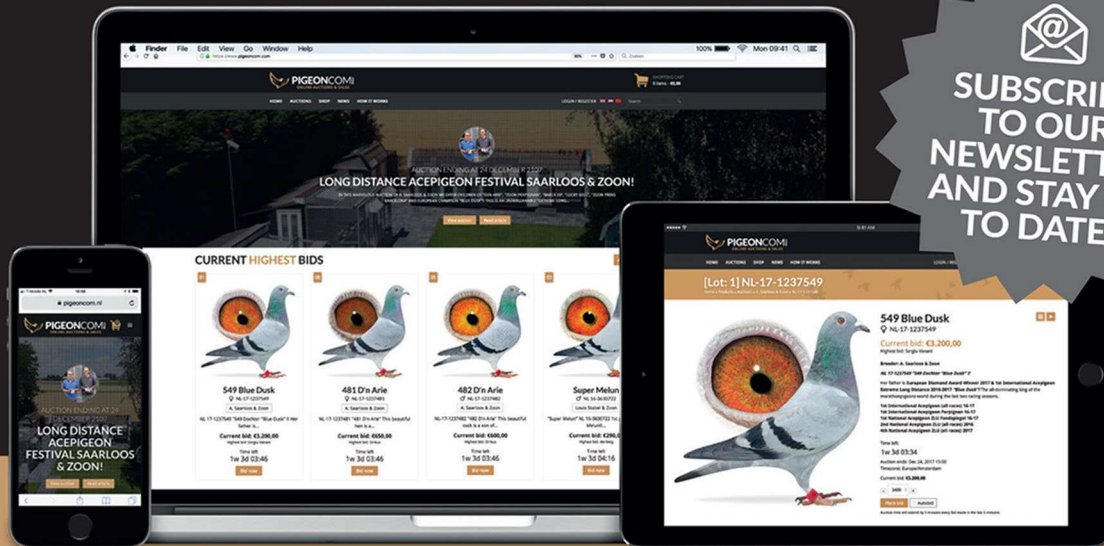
SUBSCRI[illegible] TO OUR NEWSLETT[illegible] AND STAY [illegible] TO DATE

Finder File Edit View Go Window Help

100% Mon 09:41

https://www.pigeoncom.com

PIGEONCOM
ONLINE AUCTIONS & SALES

SHOPPING CART
0 items - €0,00

HOME AUCTIONS SHOP NEWS HOW IT WORKS

LOGIN / REGISTER

AUCTION ENDING AT 24 DECEMBER 2017

LONG DISTANCE ACEPIGEON FESTIVAL SAARLOOS & ZOON!

View auction Read article

CURRENT HIGHEST BIDS

549 Blue Dusk
NL-17-1237549
A. Saarloos & Zoon
Current bid: €3.200,00
Time left
1w 3d 03:46
Bid now

481 D'n Arie
NL-17-1237481
A. Saarloos & Zoon
Current bid: €650,00
Time left
1w 3d 03:46
Bid now

482 D'n Arie
NL-17-1237482
A. Saarloos & Zoon
Current bid: €600,00
Time left
1w 3d 03:46
Bid now

Super Melun
NL-16-3630722
Louis Stobel & Zoon
Current bid: €290,00
Time left
1w 3d 04:16
Bid now

pigeoncom.nl

PIGEONCOM

AUCTION ENDING AT 24 DECEMBER 2017

LONG DISTANCE ACEPIGEON FESTIVAL SAARLOOS & ZOON!

PIGEONCOM

HOME AUCTIONS SHOP NEWS HOW IT WORKS

[Lot: 1] NL-17-1237549

549 Blue Dusk
NL-17-1237549
Current bid: €3.200,00

Time left
1w 3d 03:34

Place bid Autobid